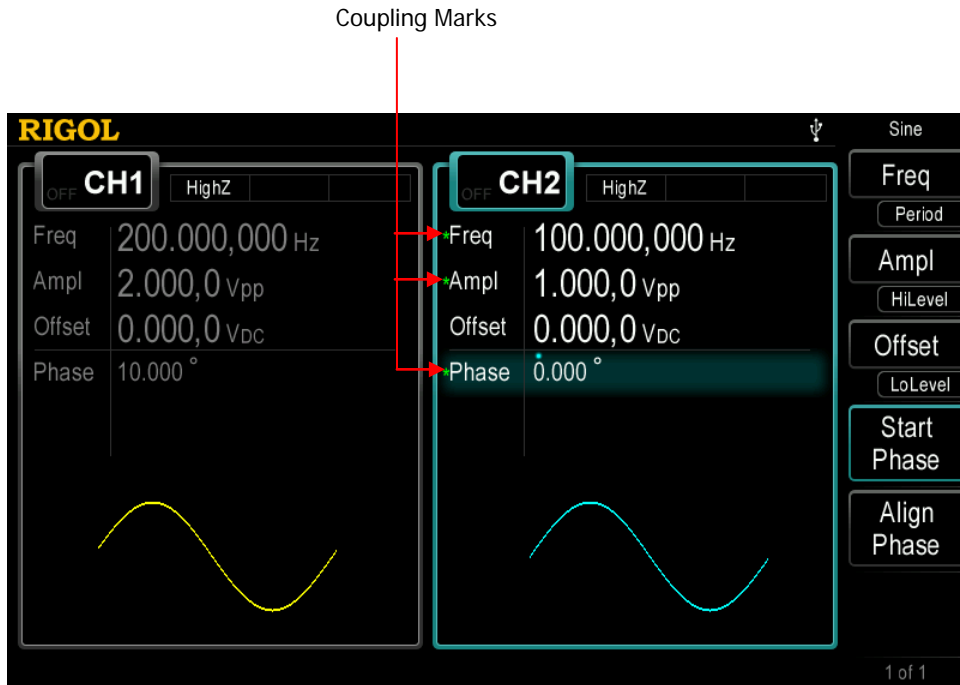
Coupling Marks

RIGOL

Sine

OFF CH1 HighZ

Freq 200.000,000 Hz
Ampl 2.000,0 Vpp
Offset 0.000,0 VDC
Phase 10.000 °

OFF CH2 HighZ

*Freq 100.000,000 Hz
*Ampl 1.000,0 Vpp
Offset 0.000,0 VDC
*Phase 0.000 °

Freq
Period
Ampl
HiLevel
Offset
LoLevel
Start Phase
Align Phase

1 of 1